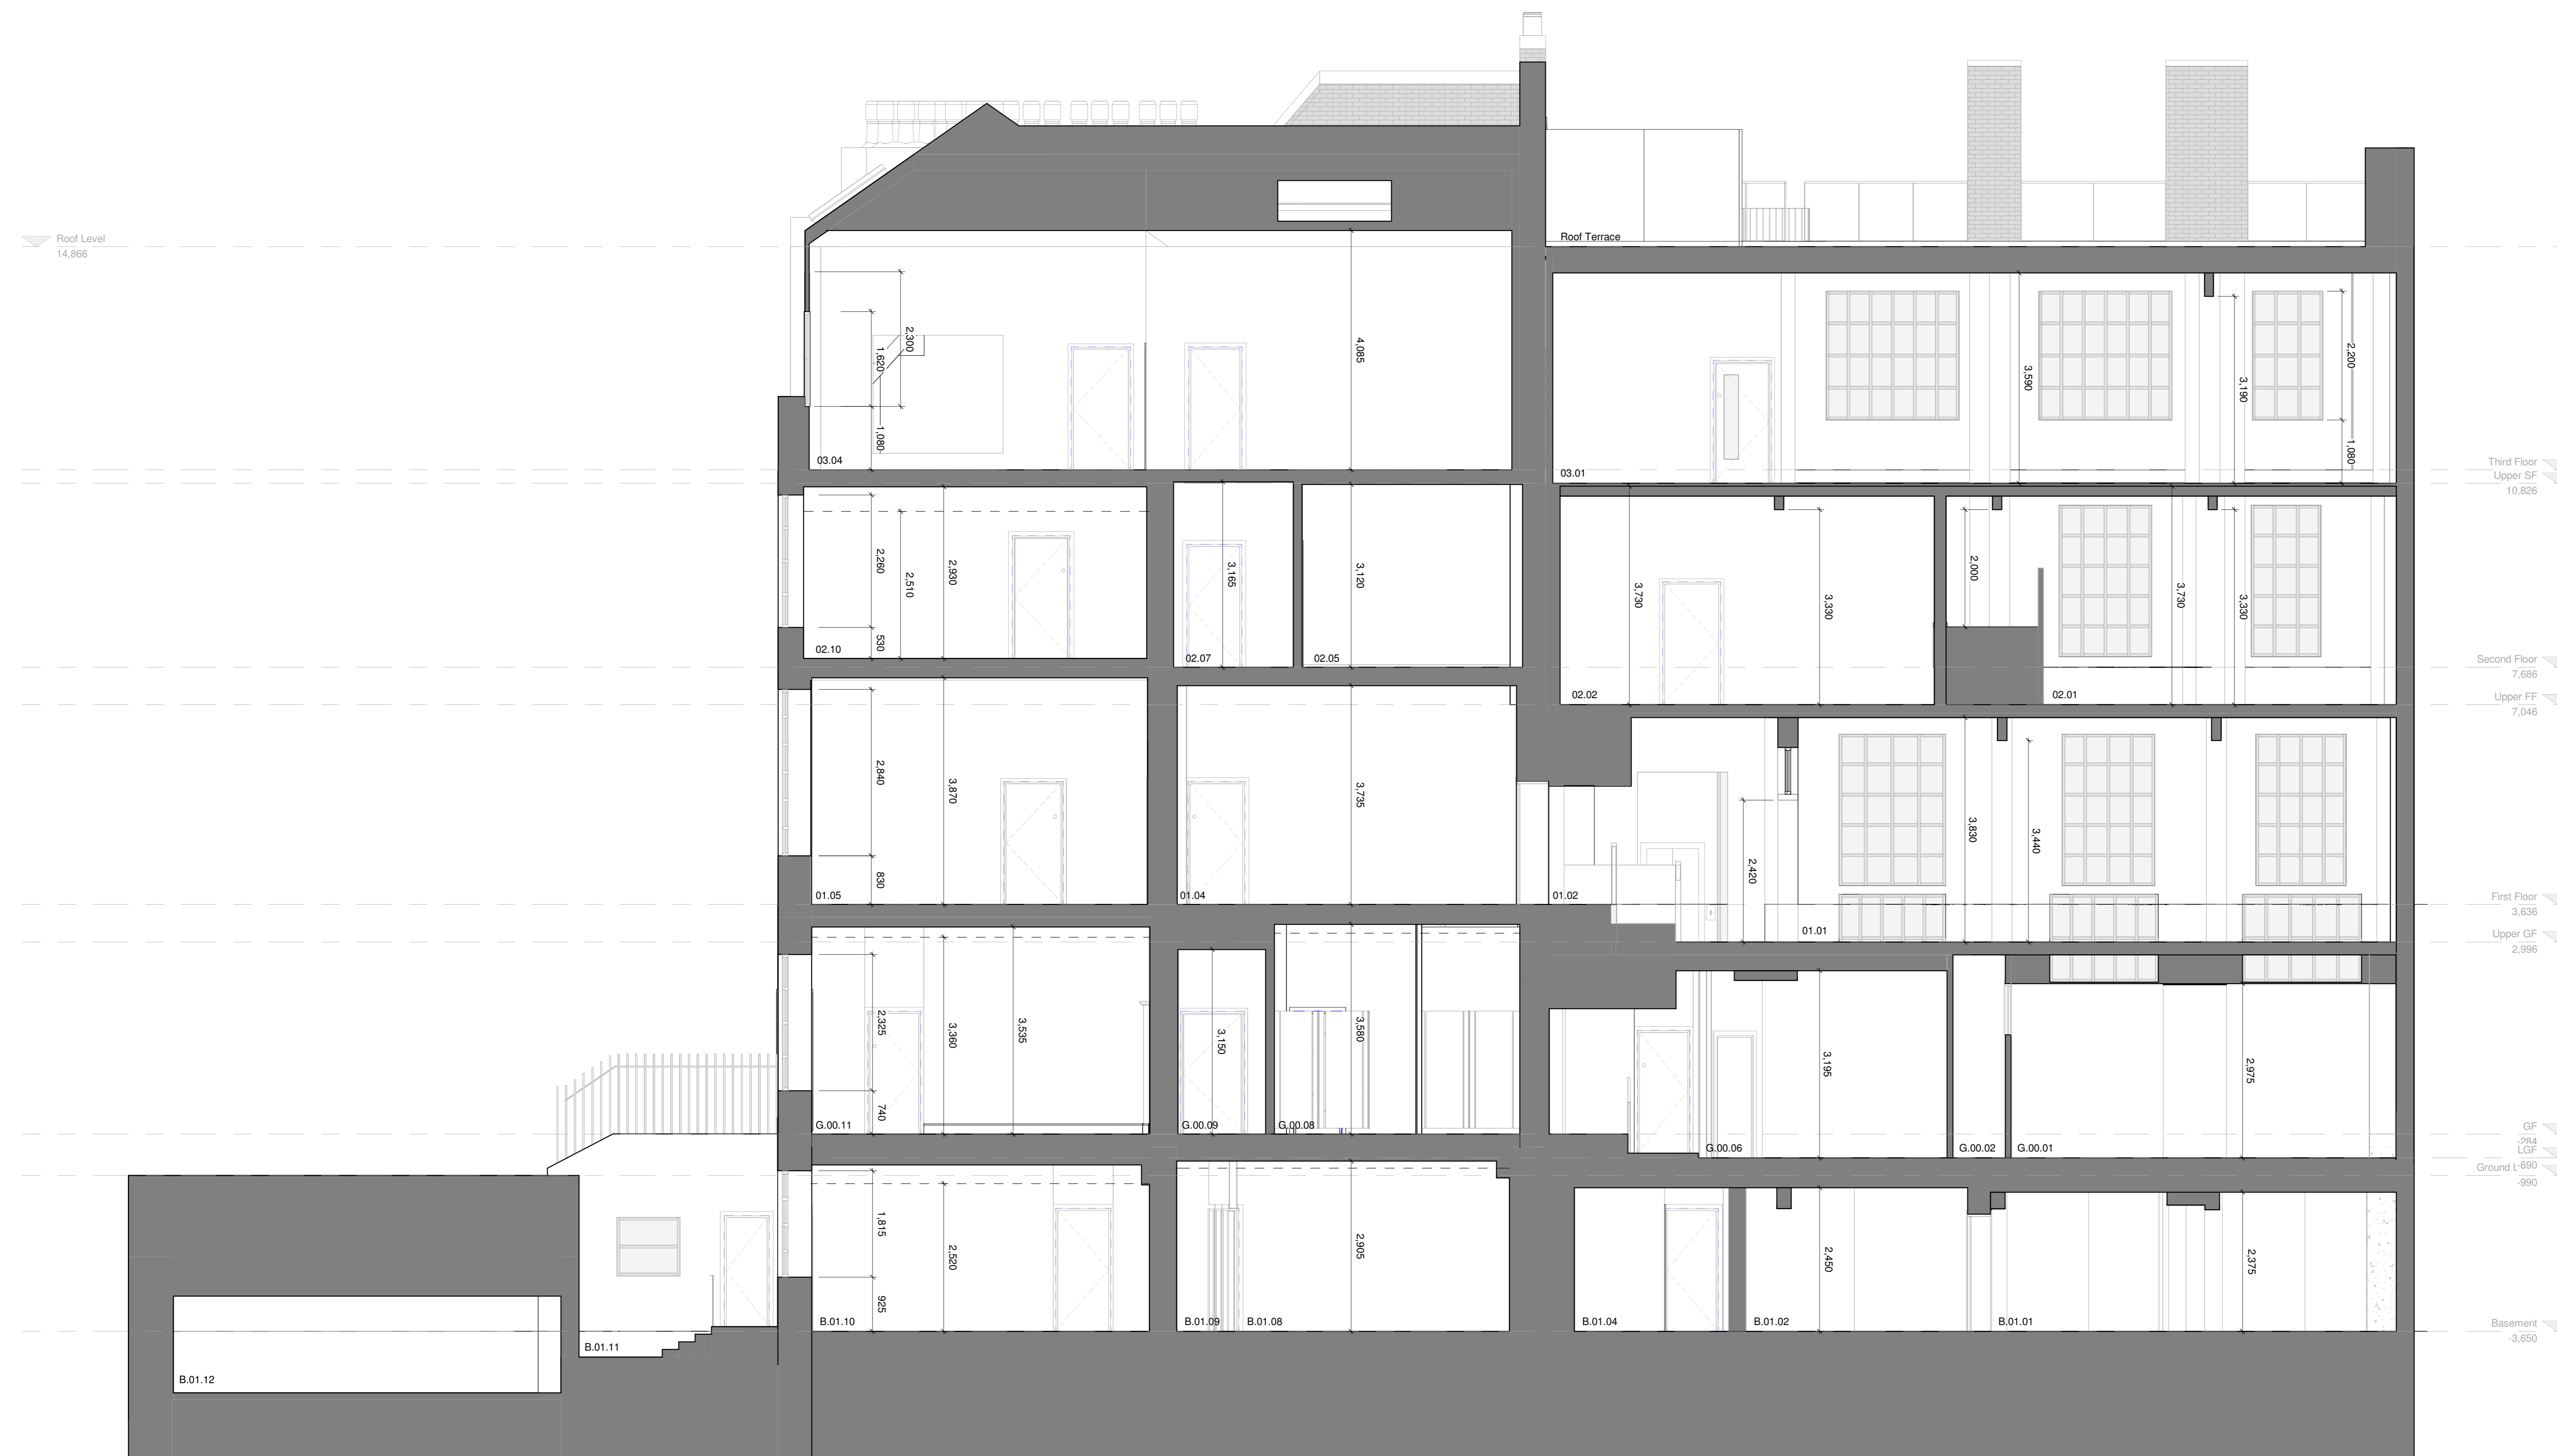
Roof Level
14,866

Roof Terrace

2,300
1,620
1,080
4,085
03.04

3,590
3,190
2,200
1,080
03.01

Third Floor
Upper SF
10,826

2,260
2,510
2,930
530
02.10

3,165
02.07

3,120
02.05

3,730
3,330
02.02

2,000
3,730
3,330
02.01

Second Floor
7,686
Upper FF
7,046

2,840
3,870
830
01.05

3,735
01.04

2,420
01.02

3,830
3,440
01.01

First Floor
3,636
Upper GF
2,996

2,325
3,360
3,535
740
G.00.11

3,150
G.00.09

3,580
G.00.08

3,195
G.00.06

2,975
G.00.02
G.00.01

GF
-284
LGF
Ground L -690
-990

1,815
2,520
925
B.01.10

2,905
B.01.09
B.01.08

B.01.04

2,450
B.01.02

2,375
B.01.01

B.01.11
B.01.12

Basement
-3,650